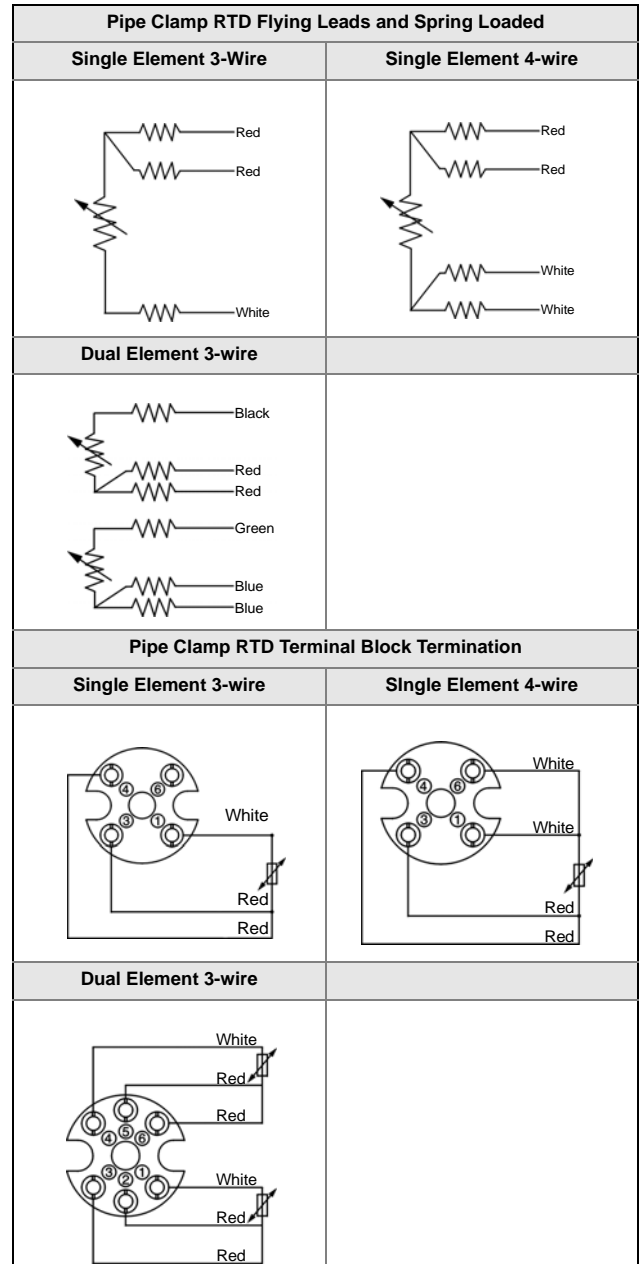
| Pipe Clamp RTD Flying Leads and Spring Loaded | |
|---|---|
| **Single Element 3-Wire** | **Single Element 4-wire** |
| Red<br>Red<br>White | Red<br>Red<br>White<br>White |
| **Dual Element 3-wire** | |
| Black<br>Red<br>Red<br>Green<br>Blue<br>Blue | |

| Pipe Clamp RTD Terminal Block Termination | |
|---|---|
| **Single Element 3-wire** | **SIngle Element 4-wire** |
| 4 6 3 1<br>White<br>Red<br>Red | 4 6 3 1<br>White<br>White<br>Red<br>Red |
| **Dual Element 3-wire** | |
| White<br>Red<br>Red<br>4 5 6 3 2 1<br>White<br>Red<br>Red | |